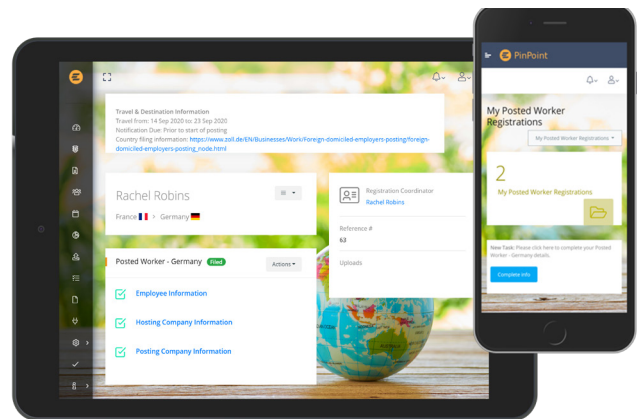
Travel & Destination Information
Travel from: 14 Sep 2020 to: 23 Sep 2020
Notification Due: Prior to start of posting
Country filing information: https://www.zoll.de/EN/Businesses/Work/Foreign-domiciled-employers-posting/foreign-domiciled-employers-posting_node.html

Rachel Robins

France › Germany

Registration Coordinator
Rachel Robins

Reference #
63

Uploads

Posted Worker - Germany Filed

Actions

Employee Information

Hosting Company Information

Posting Company Information

PinPoint

My Posted Worker Registrations

My Posted Worker Registrations

2

My Posted Worker Registrations

New Task: Please click here to complete your Posted Worker - Germany details.

Complete Info